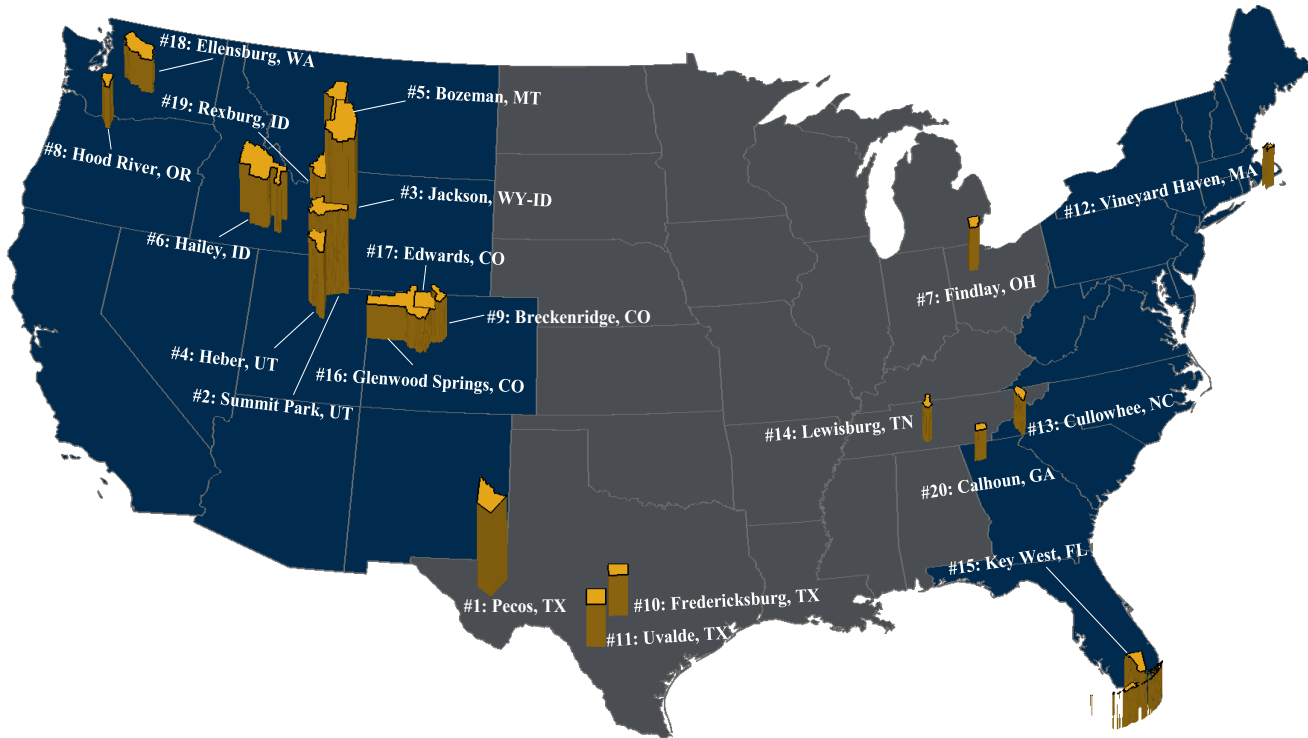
#18: Ellensburg, WA
#5: Bozeman, MT
#19: Rexburg, ID
#8: Hood River, OR
#3: Jackson, WY-ID
#6: Hailey, ID
#17: Edwards, CO
#9: Breckenridge, CO
#4: Heber, UT
#16: Glenwood Springs, CO
#2: Summit Park, UT
#12: Vineyard Haven, MA
#7: Findlay, OH
#14: Lewisburg, TN
#13: Cullowhee, NC
#20: Calhoun, GA
#15: Key West, FL
#1: Pecos, TX
#10: Fredericksburg, TX
#11: Uvalde, TX